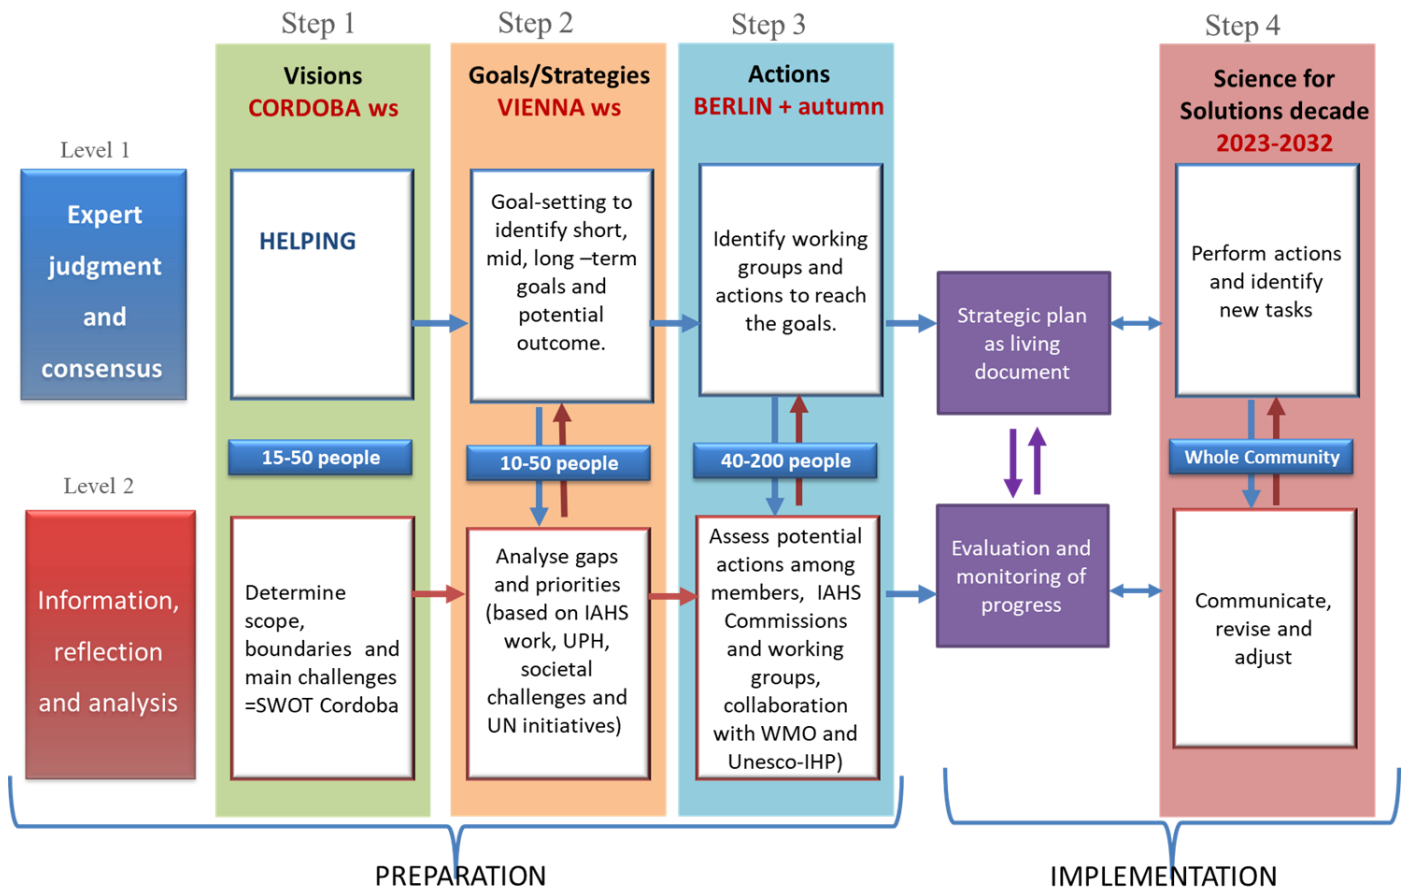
Step 1

Visions
CORDOBA ws

Step 2

Goals/Strategies
VIENNA ws

Step 3

Actions
BERLIN + autumn

Step 4

Science for Solutions decade
2023-2032

Level 1

Expert judgment and consensus

HELPING

Goal-setting to identify short, mid, long –term goals and potential outcome.

Identify working groups and actions to reach the goals.

Strategic plan as living document

Perform actions and identify new tasks

15-50 people

10-50 people

40-200 people

Whole Community

Level 2

Information, reflection and analysis

Determine scope, boundaries and main challenges =SWOT Cordoba

Analyse gaps and priorities (based on IAHS work, UPH, societal challenges and UN initiatives)

Assess potential actions among members, IAHS Commissions and working groups, collaboration with WMO and Unesco-IHP)

Evaluation and monitoring of progress

Communicate, revise and adjust

PREPARATION

IMPLEMENTATION